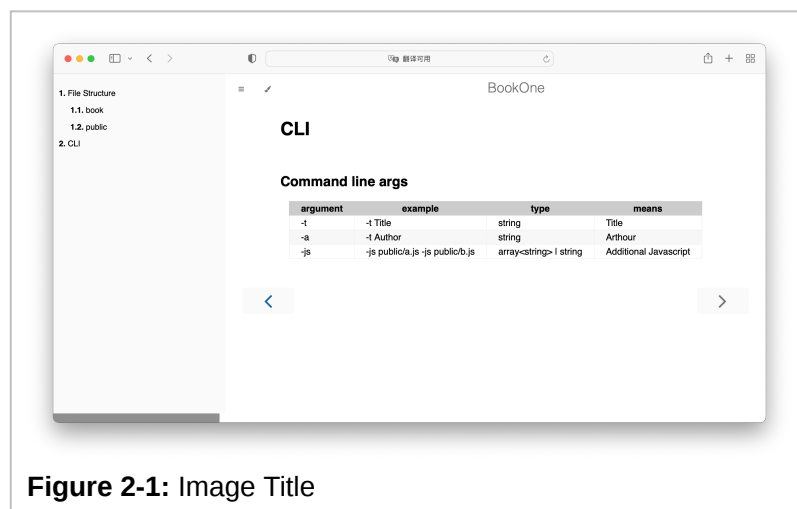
翻译可用

1. File Structure
1.1. book
1.2. public
2. CLI

BookOne

CLI

Command line args

| argument | example | type | means |
|---|---|---|---|
| -t | -t Title | string | Title |
| -a | -t Author | string | Arthour |
| -js | -js public/a.js -js public/b.js | array<string> \| string | Additional Javascript |

Figure 2-1: Image Title